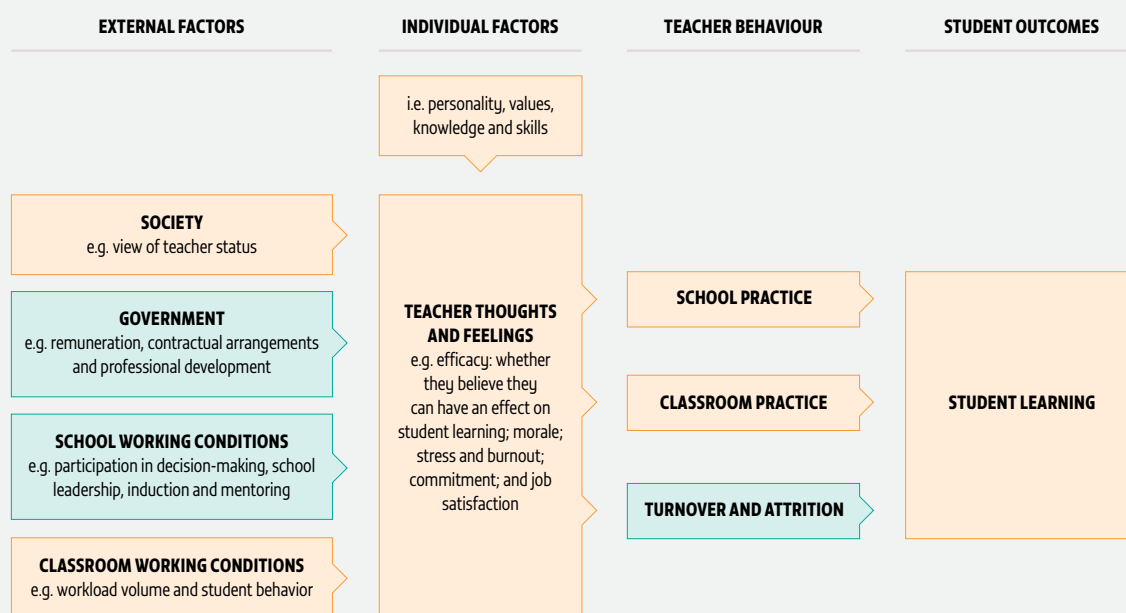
EXTERNAL FACTORS

INDIVIDUAL FACTORS

TEACHER BEHAVIOUR

STUDENT OUTCOMES

i.e. personality, values, knowledge and skills

SOCIETY
e.g. view of teacher status

GOVERNMENT
e.g. remuneration, contractual arrangements and professional development

SCHOOL WORKING CONDITIONS
e.g. participation in decision-making, school leadership, induction and mentoring

CLASSROOM WORKING CONDITIONS
e.g. workload volume and student behavior

TEACHER THOUGHTS AND FEELINGS
e.g. efficacy: whether they believe they can have an effect on student learning; morale; stress and burnout; commitment; and job satisfaction

SCHOOL PRACTICE

CLASSROOM PRACTICE

TURNOVER AND ATTRITION

STUDENT LEARNING